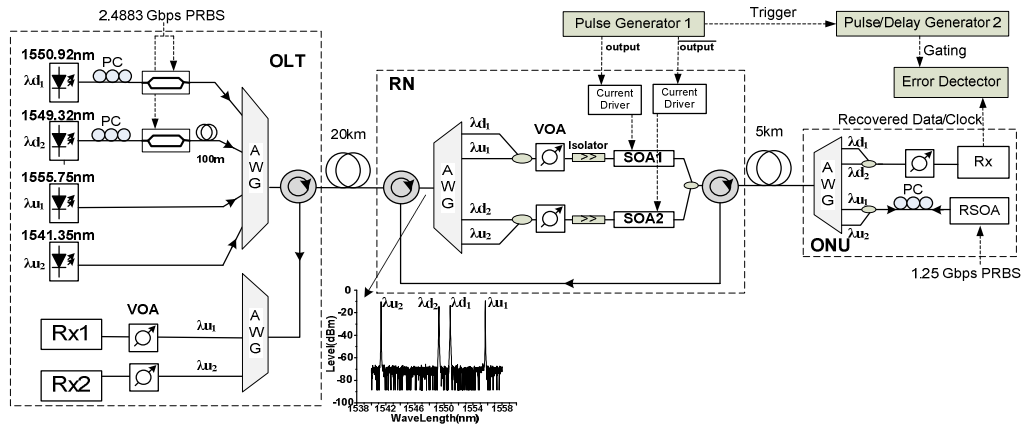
2.4883 Gbps PRBS

OLT

1550.92nm
PC
$\lambda d_1$

1549.32nm
PC
$\lambda d_2$
100m

1555.75nm
$\lambda u_1$

1541.35nm
$\lambda u_2$

A W G

VOA
Rx1
$\lambda u_1$
Rx2
$\lambda u_2$
A W G

20km

Pulse Generator 1
output
$\overline{\text{output}}$
Trigger
Pulse/Delay Generator 2
Gating
Error Dectector

RN
A W G
$\lambda d_1$
$\lambda u_1$
$\lambda d_2$
$\lambda u_2$
VOA
Isolator
Current Driver
Current Driver
SOA1
SOA2

5km

Recovered Data/Clock
A W G
$\lambda d_1$
$\lambda d_2$
$\lambda u_1$
$\lambda u_2$
PC
Rx
RSOA
ONU
1.25 Gbps PRBS

0
-20
-40
-60
-80
-100
Level(dBm)
$\lambda u_2$ $\lambda d_2$ $\lambda d_1$ $\lambda u_1$
1538 1542 1546 1550 1554 1558
WaveLength(nm)